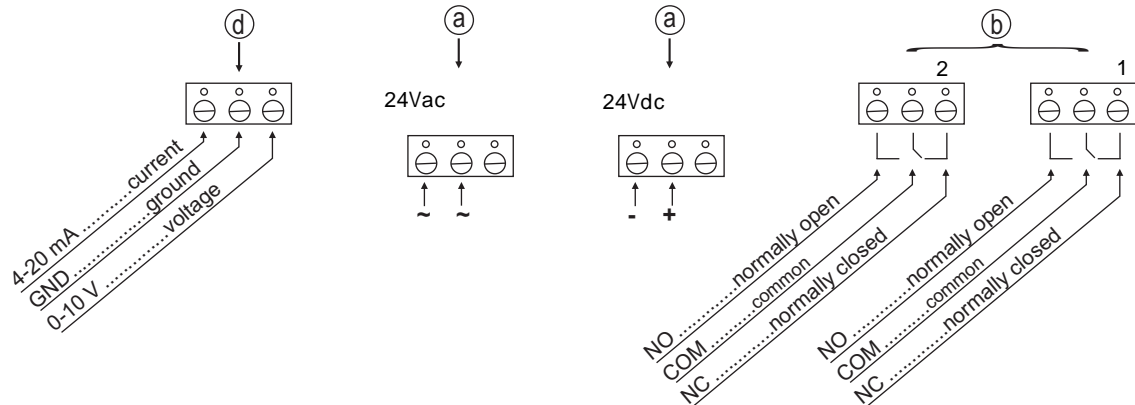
d

4-20 mA ..........current
GND ..........ground
0-10 V ..........voltage

a

24Vac

~ ~

a

24Vdc

- +

b

2

NO ..........normally open
COM ..........common
NC ..........normally closed

1

NO ..........normally open
COM ..........common
NC ..........normally closed